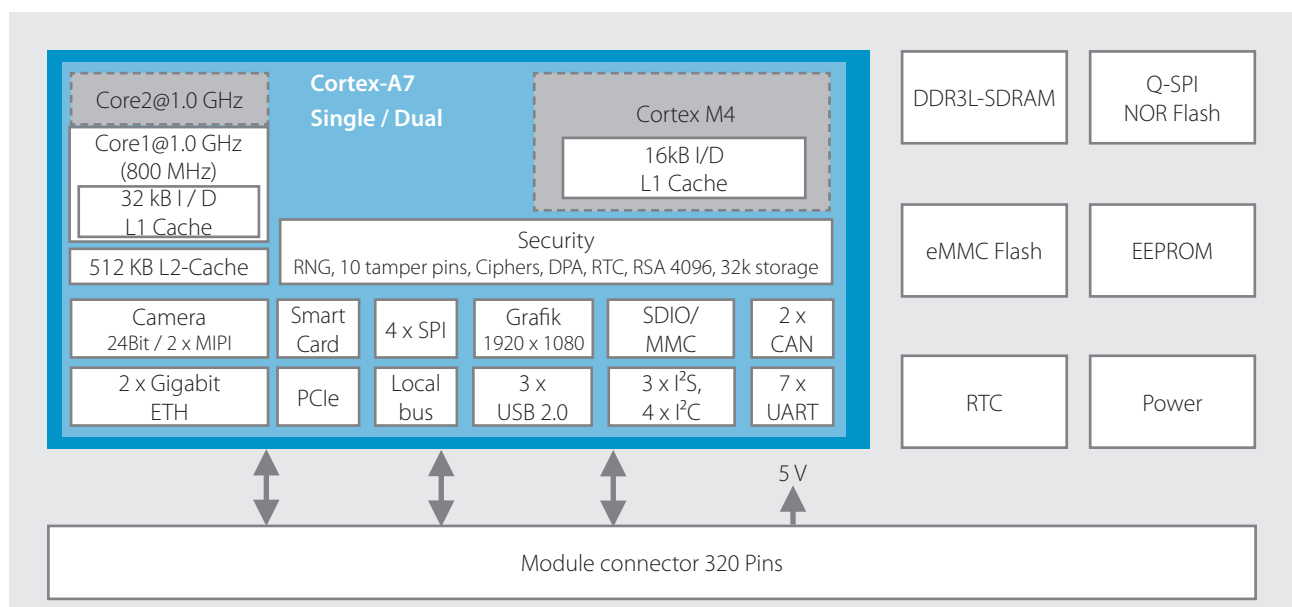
Core2@1.0 GHz

Core1@1.0 GHz (800 MHz)

32 kB I / D L1 Cache

512 KB L2-Cache

Cortex-A7
Single / Dual

Cortex M4

16kB I/D L1 Cache

Security
RNG, 10 tamper pins, Ciphers, DPA, RTC, RSA 4096, 32k storage

Camera
24Bit / 2 x MIPI

Smart Card

4 x SPI

Grafik
1920 x 1080

SDIO/ MMC

2 x CAN

2 x Gigabit ETH

PCIe

Local bus

3 x USB 2.0

3 x I$^2$S, 4 x I$^2$C

7 x UART

DDR3L-SDRAM

Q-SPI NOR Flash

eMMC Flash

EEPROM

RTC

Power

5 V

Module connector 320 Pins